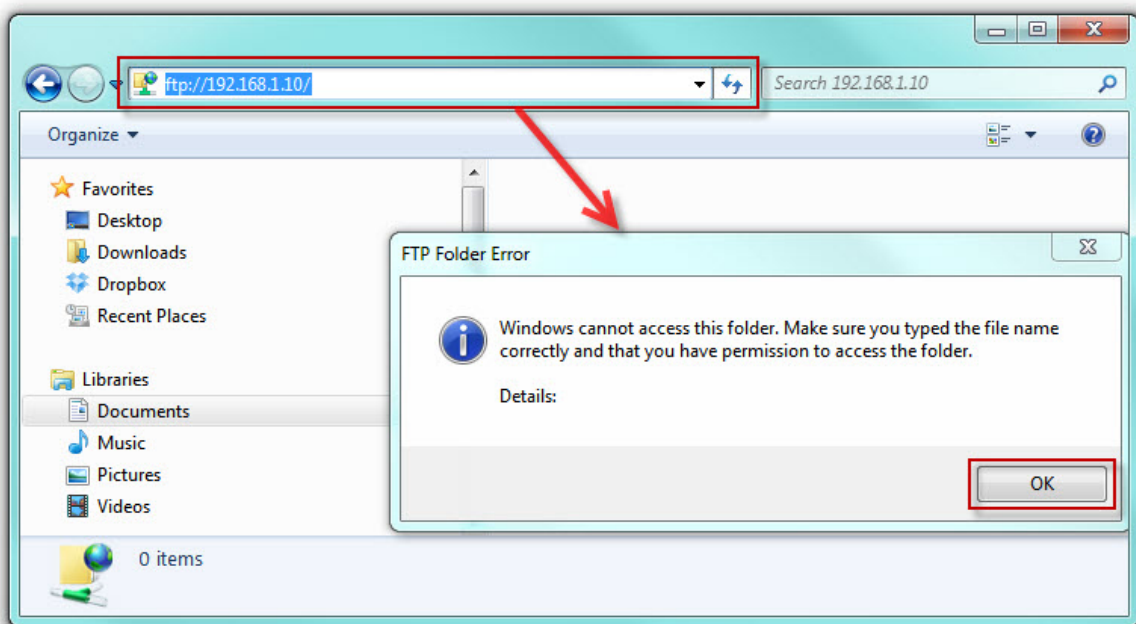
ftp://192.168.1.10/

Search 192.168.1.10

Organize

Favorites
Desktop
Downloads
Dropbox
Recent Places

Libraries
Documents
Music
Pictures
Videos

FTP Folder Error

Windows cannot access this folder. Make sure you typed the file name correctly and that you have permission to access the folder.

Details:

OK

0 items